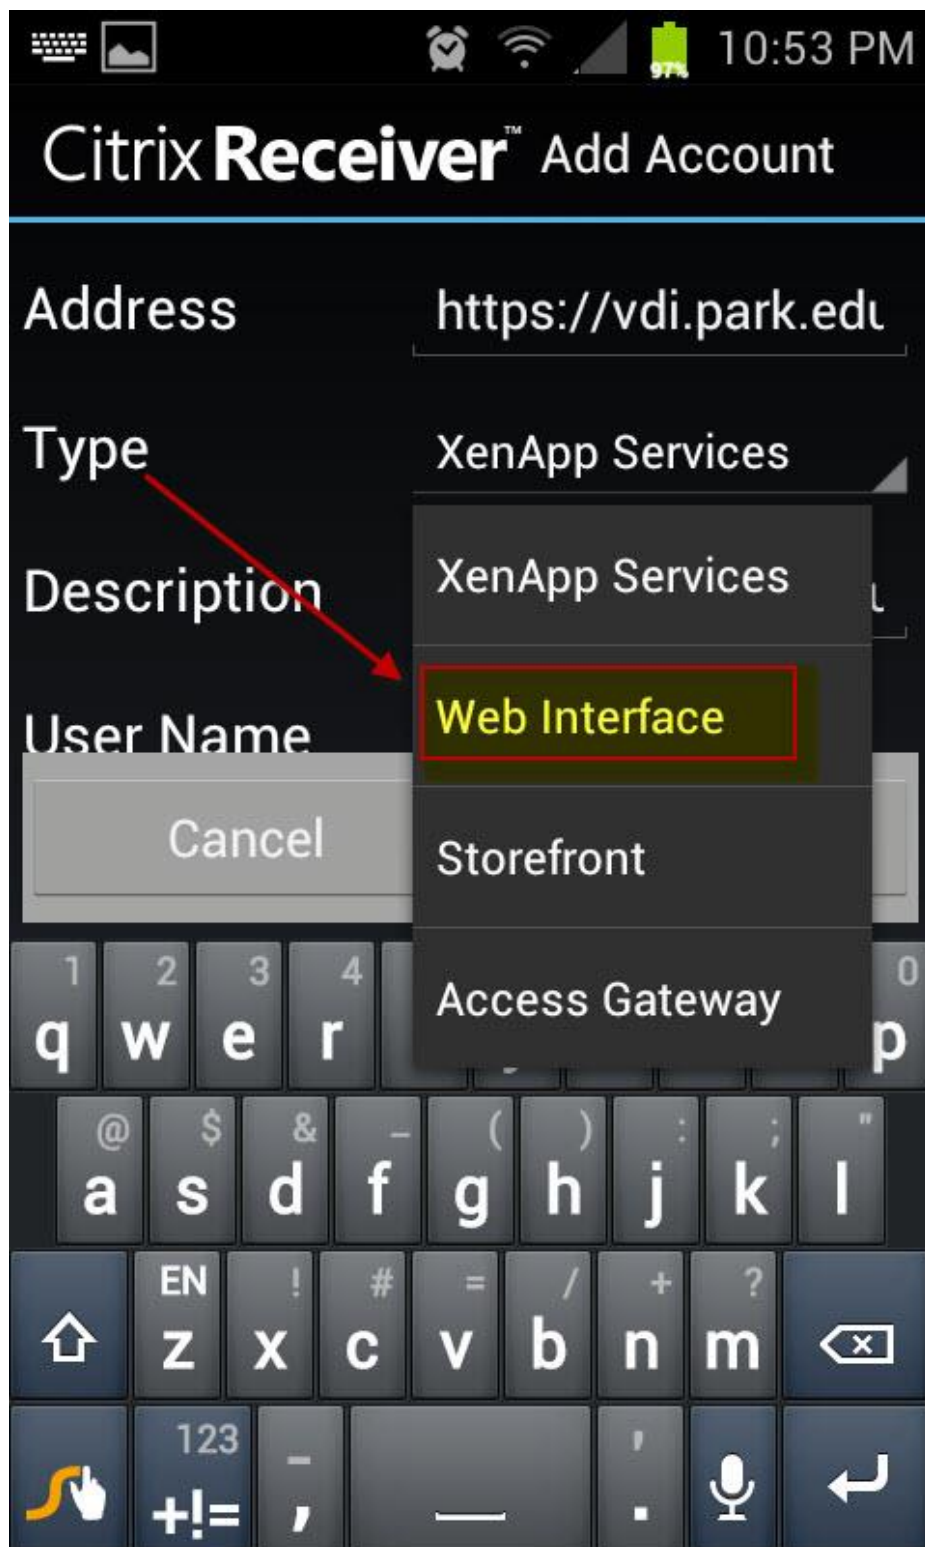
97% 10:53 PM

Citrix Receiver™ Add Account

Address https://vdi.park.edu

Type XenApp Services

Description

User Name

Cancel

XenApp Services

Web Interface

Storefront

Access Gateway

1 q 2 w 3 e 4 r 0 p

@ a $ s & d - f ( g ) h : j ; k " l

EN z ! x # c = v / b + n ? m

123 +!= - , ' .